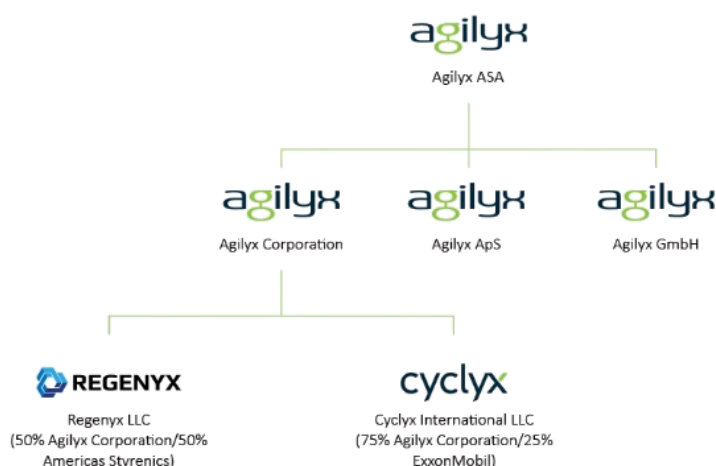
agilyx

Agilyx ASA

agilyx

Agilyx Corporation

agilyx

Agilyx ApS

agilyx

Agilyx GmbH

REGENYX

Regenyx LLC (50% Agilyx Corporation/50% Americas Styrenics)

cyclyx

Cyclyx International LLC (75% Agilyx Corporation/25% ExxonMobil)